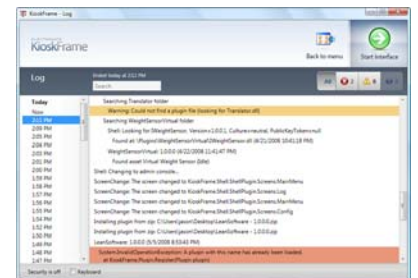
KioskFrame - Log

KioskFrame

Back to menu

Start interface

Log

Ended today at 2:11 PM

Search

All

2

8

17

Today

Now

2:11 PM

2:05 PM

2:05 PM

2:05 PM

2:04 PM

2:03 PM

2:00 PM

1:59 PM

1:58 PM

1:57 PM

1:56 PM

1:55 PM

1:54 PM

1:53 PM

1:52 PM

1:51 PM

1:50 PM

Searching Translator folder

Warning: Could not find a plugin file (looking for Translator.dll)

Searching WeightSensorVirtual folder

Shell: Looking for IWeightSensor, Version=1.0.0.1, Culture=neutral, PublicKeyToken=null

Found at: \Plugins\WeightSensorVirtual\WeightSensor.dll (4/21/2008 10:41:18 PM)

WeightSensorVirtual 1.0.0.0 (4/22/2008 11:41:47 PM)

Found asset Virtual Weight Sensor (Idle)

Shell: Changing to admin console...

ScreenChange: The screen changed to KioskFrame.Shell.ShellPlugin.Screens.MainMenu

ScreenChange: The screen changed to KioskFrame.Shell.ShellPlugin.Screens.Log

ScreenChange: The screen changed to KioskFrame.Shell.ShellPlugin.Screens.MainMenu

ScreenChange: The screen changed to KioskFrame.Shell.ShellPlugin.Screens.Config

Installing plugin from zip: C:\Users\jason\Desktop\LeanSoftware - 1.0.0.0.zip

Installing plugin from zip: C:\Users\jason\Desktop\LeanSoftware - 1.0.0.0.zip

LeanSoftware 1.0.0.0 (5/5/2008 8:53:41 PM)

System.InvalidOperationException: A plugin with this name has already been loaded.

at KioskFrame.Plugin.RegisterPlugin.plugins

Security is off

Keyboard